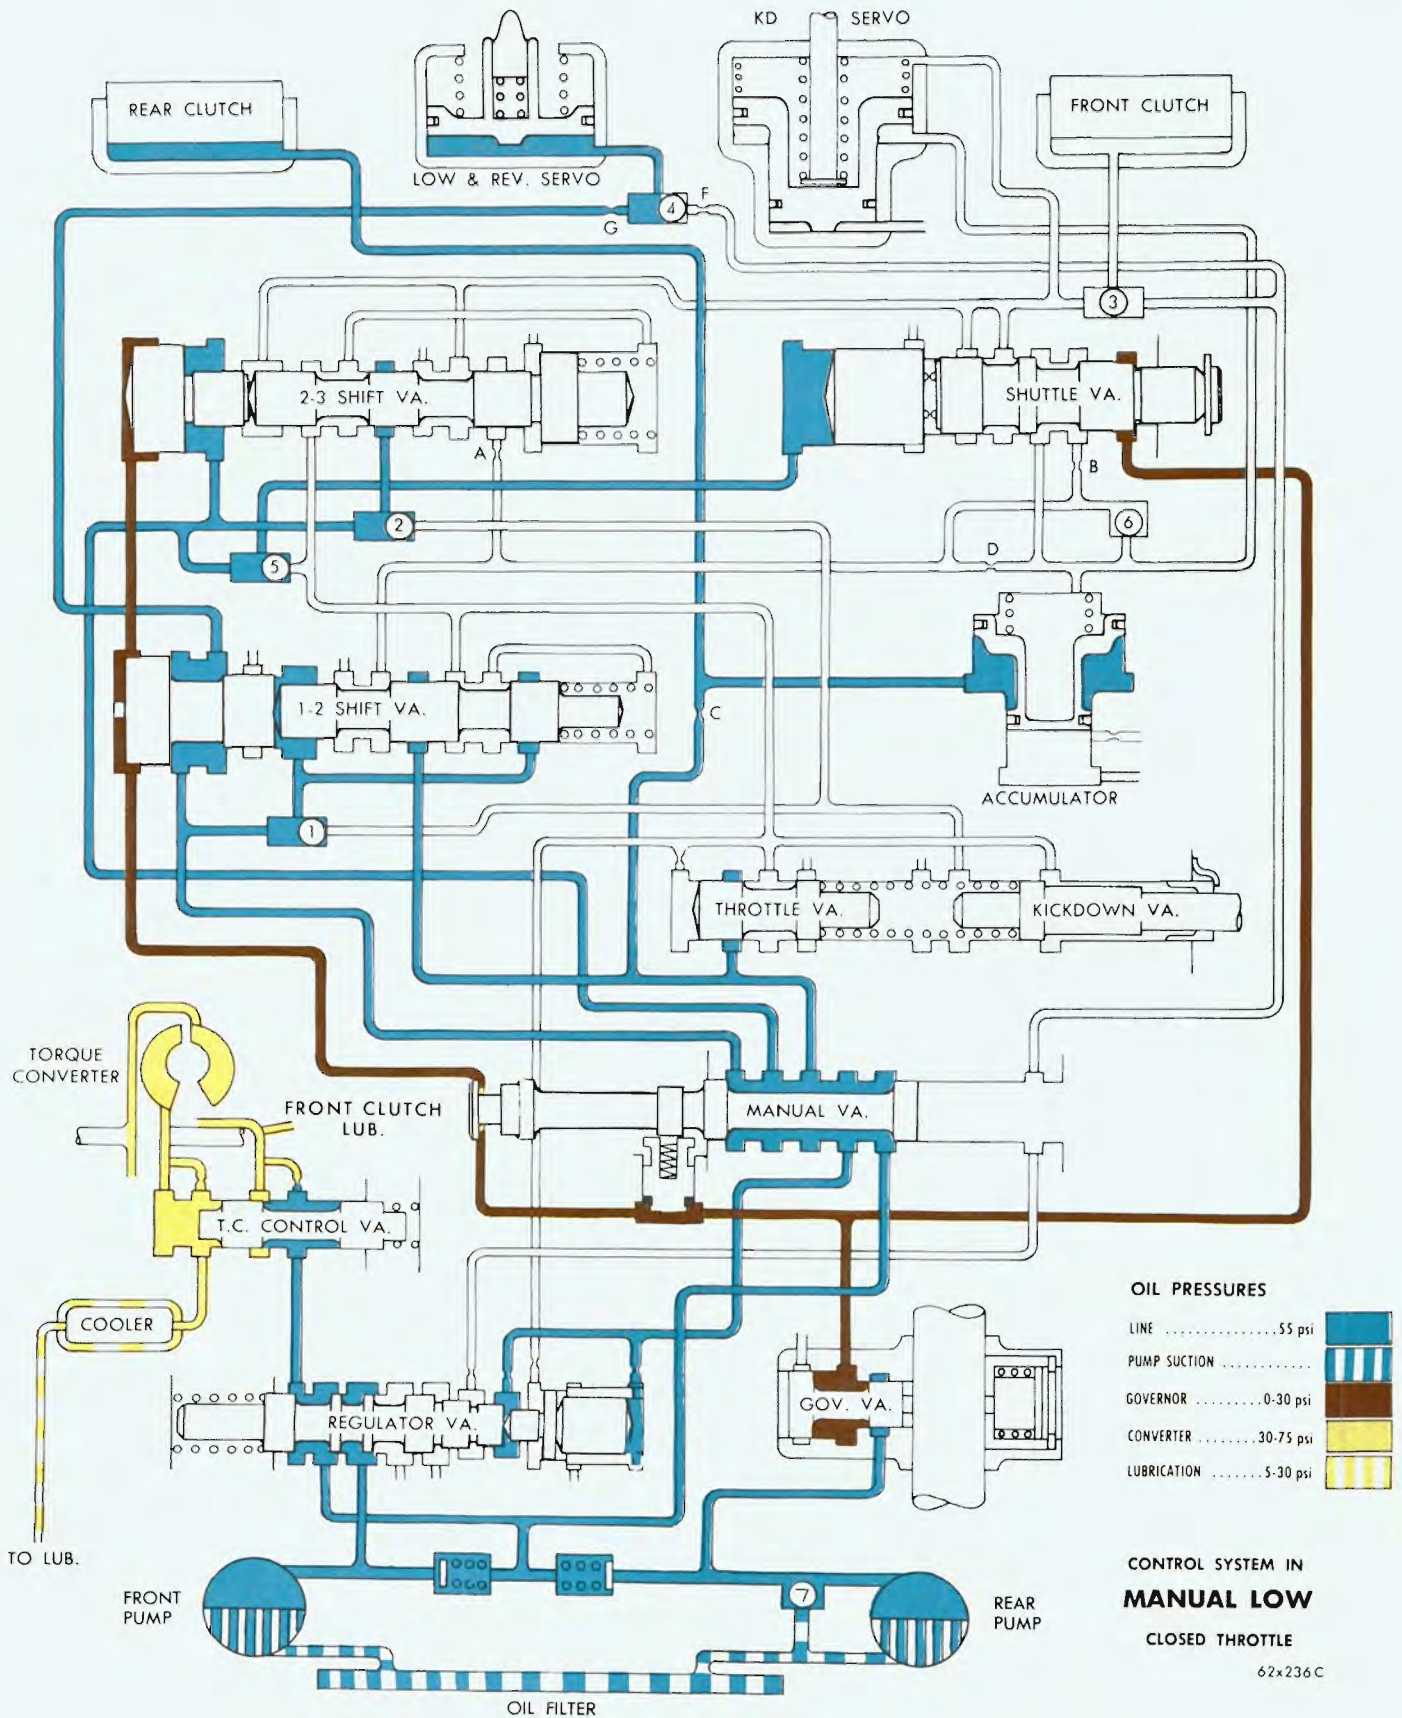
KD SERVO

REAR CLUTCH

LOW & REV. SERVO

FRONT CLUTCH

4

F

G

3

2-3 SHIFT VA.

SHUTTLE VA.

A

B

2

6

5

D

1-2 SHIFT VA.

C

ACCUMULATOR

1

THROTTLE VA.

KICKDOWN VA.

TORQUE CONVERTER

FRONT CLUTCH LUB.

MANUAL VA.

T.C. CONTROL VA.

COOLER

OIL PRESSURES

| | |
|---|---|
| LINE ................55 psi | |
| PUMP SUCTION ............ | |
| GOVERNOR .........0-30 psi | |
| CONVERTER ........30-75 psi | |
| LUBRICATION .......5-30 psi | |

REGULATOR VA.

GOV. VA.

TO LUB.

7

FRONT PUMP

REAR PUMP

OIL FILTER

CONTROL SYSTEM IN

MANUAL LOW

CLOSED THROTTLE

62x236C